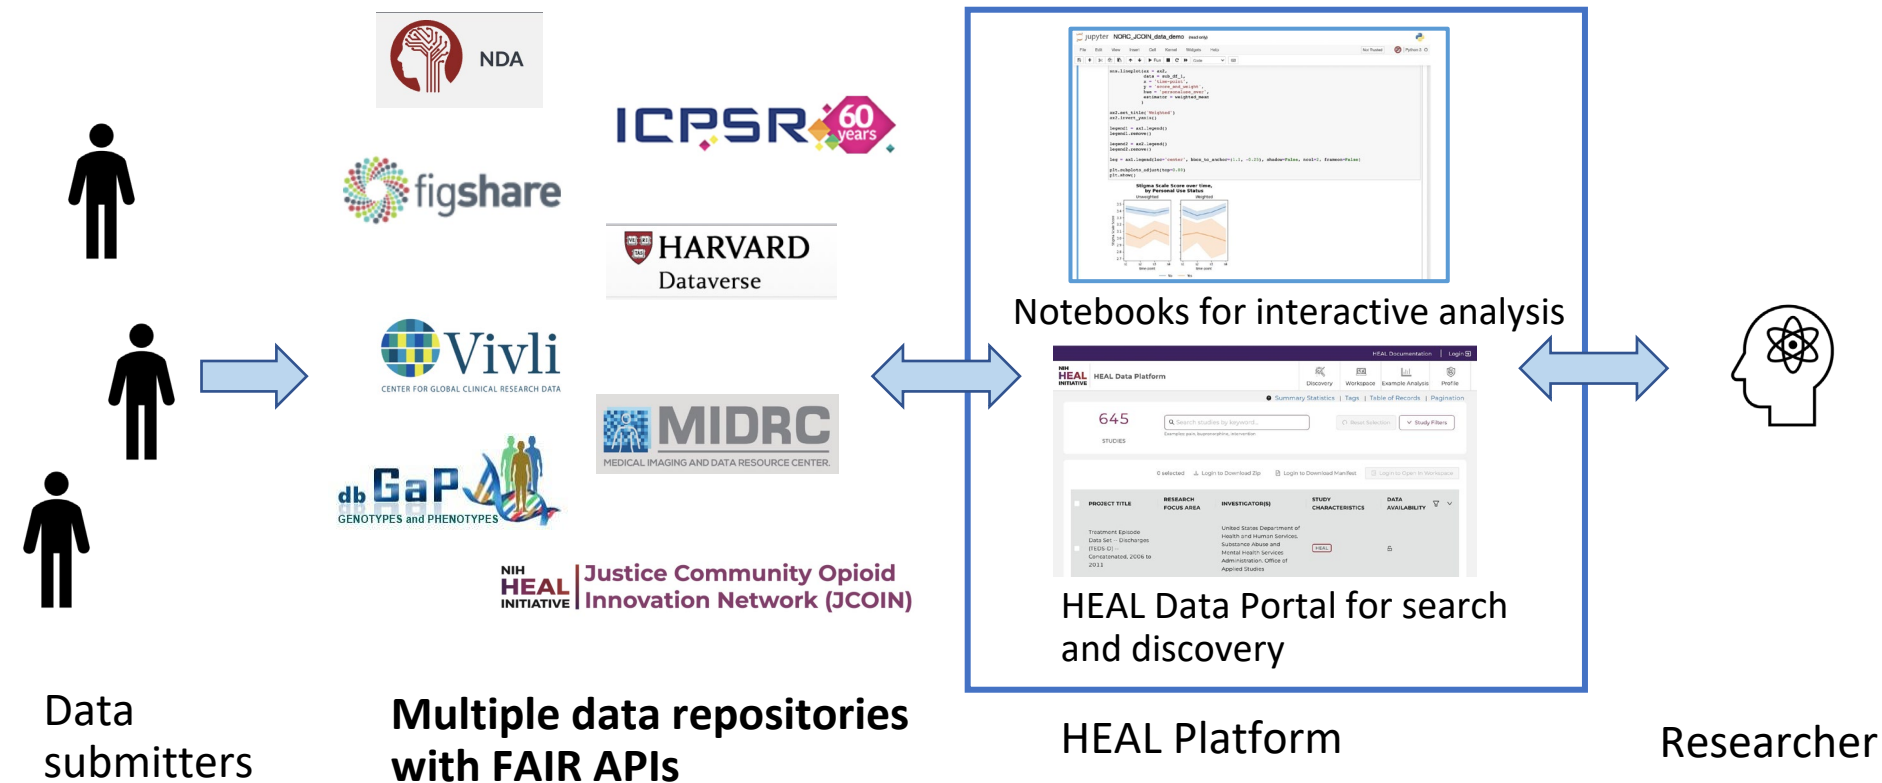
NDA

ICPSR 60 years

figshare

HARVARD Dataverse

Vivli CENTER FOR GLOBAL CLINICAL RESEARCH DATA

MIDRC MEDICAL IMAGING AND DATA RESOURCE CENTER

dbGaP GENOTYPES and PHENOTYPES

NIH HEAL INITIATIVE Justice Community Opioid Innovation Network (JCOIN)

jupyter NORC_JCOIN_data_demo

Notebooks for interactive analysis

HEAL Data Platform

645 STUDIES

HEAL Data Portal for search and discovery

Data submitters

Multiple data repositories with FAIR APIs

HEAL Platform

Researcher